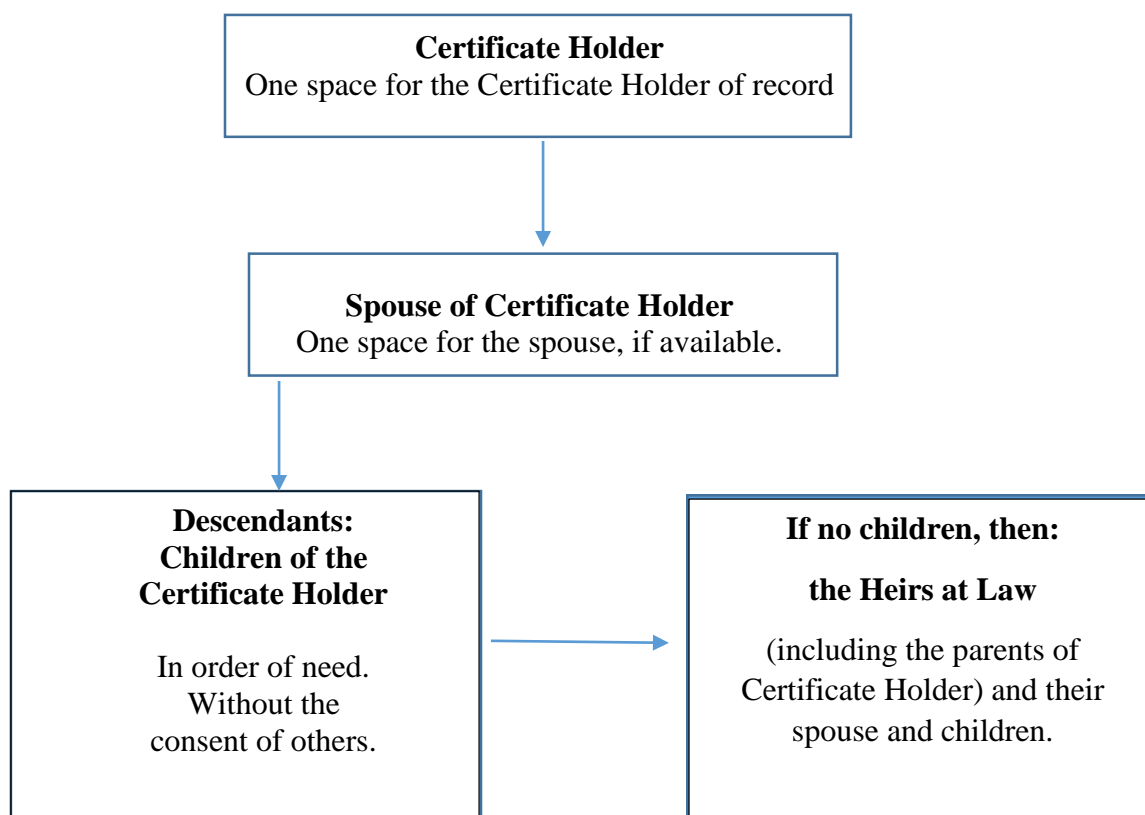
**Certificate Holder**
One space for the Certificate Holder of record

**Spouse of Certificate Holder**
One space for the spouse, if available.

**Descendants: Children of the Certificate Holder**

In order of need. Without the consent of others.

**If no children, then:**

**the Heirs at Law**

(including the parents of Certificate Holder) and their spouse and children.